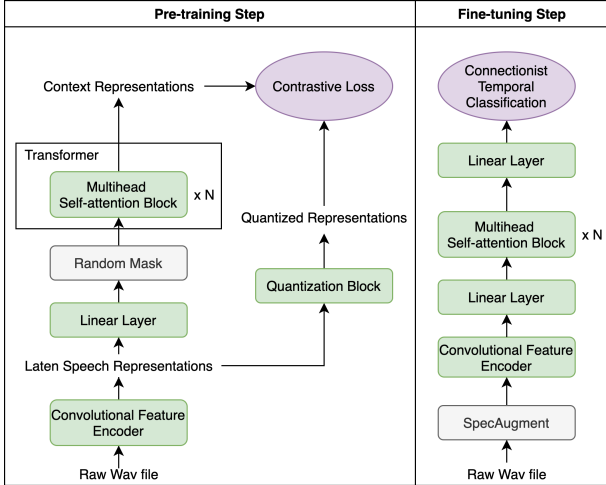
Pre-training Step

Context Representations

Contrastive Loss

Transformer

Multihead Self-attention Block

x N

Quantized Representations

Random Mask

Quantization Block

Linear Layer

Laten Speech Representations

Convolutional Feature Encoder

Raw Wav file

Fine-tuning Step

Connectionist Temporal Classification

Linear Layer

Multihead Self-attention Block

x N

Linear Layer

Convolutional Feature Encoder

SpecAugment

Raw Wav file